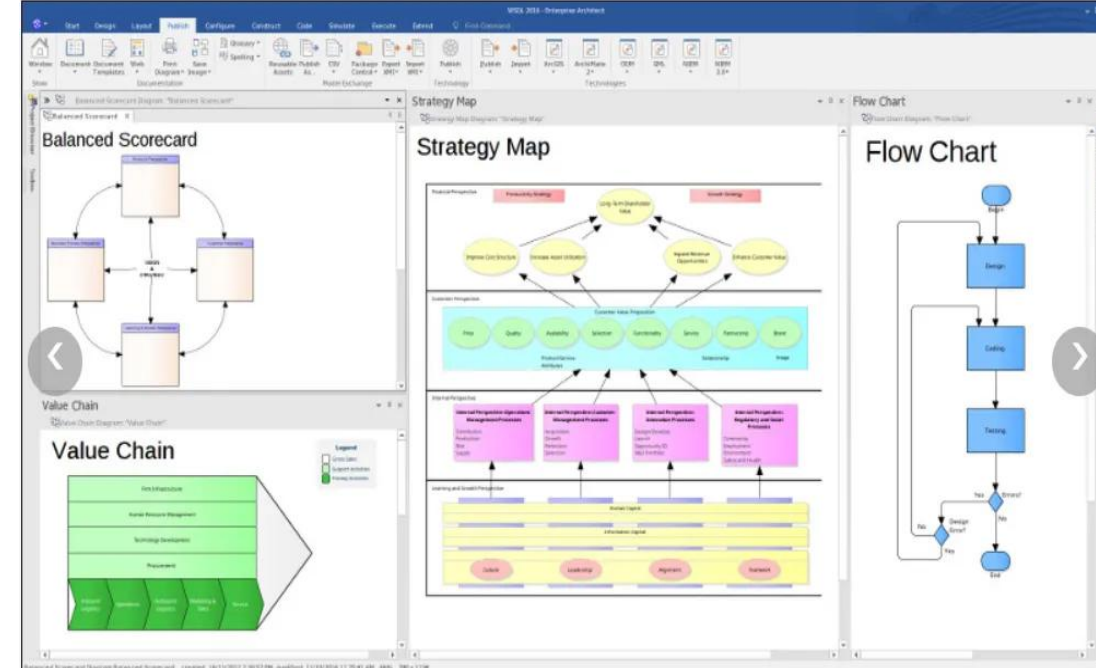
Start Design Layout Publish Configure Construct Code Simulate Execute Extend

Window Documents Document Templates Web Print Diagram Save Image Glossary Spelling Reusable Assets Publish As... CSV Package Control Export XMI Import XMI Publish Export Import ArcGIS ArchiMate 2 ODM XML NIEM NIEM 3.0

Show Documentation Model Exchange Technology Technologies

Balanced Scorecard Diagram: "Balanced Scorecard"

Balanced Scorecard

Balanced Scorecard

Strategy Map

Strategy Map Diagram: "Strategy Map"

Strategy Map

Flow Chart

Flow Chart Diagram: "Flow Chart"

Flow Chart

Begin

Design

Coding

Testing

Yes

Errors?

No

No

Design Error?

Yes

End

Value Chain

Value Chain Diagram: "Value Chain"

Value Chain

Legend

Firm Infrastructure

Human Resource Management

Technology Development

Procurement

Service